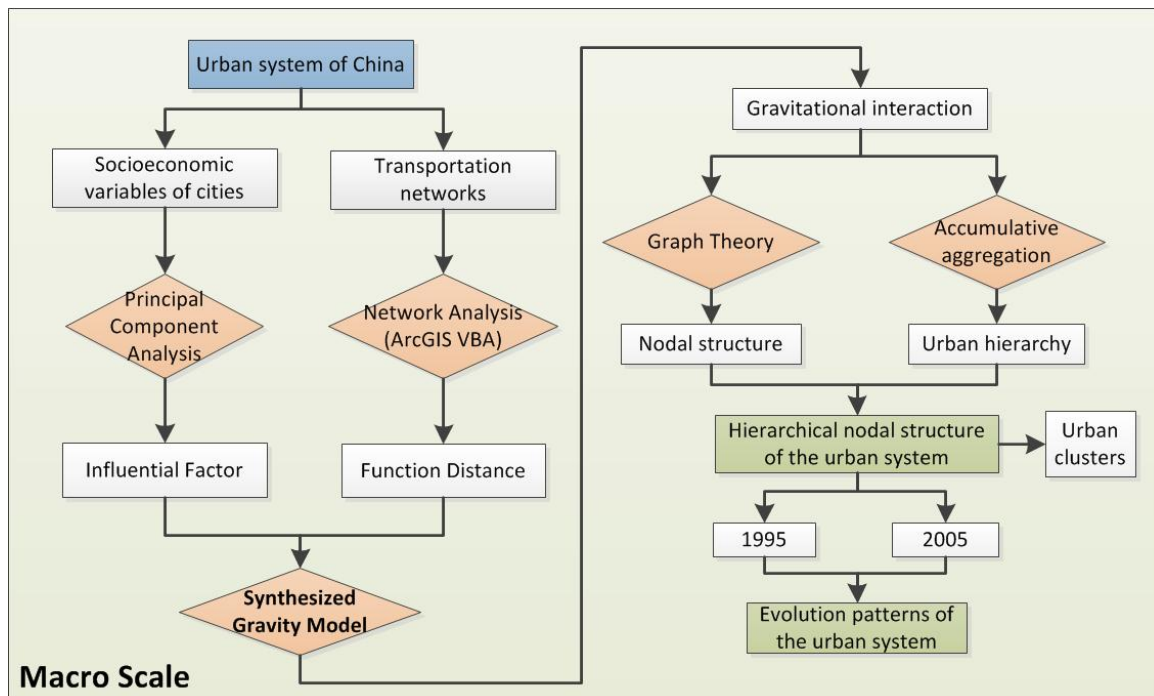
Urban system of China

Socioeconomic variables of cities

Transportation networks

Principal Component Analysis

Network Analysis (ArcGIS VBA)

Influential Factor

Function Distance

Synthesized Gravity Model

Gravitational interaction

Graph Theory

Accumulative aggregation

Nodal structure

Urban hierarchy

Hierarchical nodal structure of the urban system

Urban clusters

1995

2005

Evolution patterns of the urban system

Macro Scale